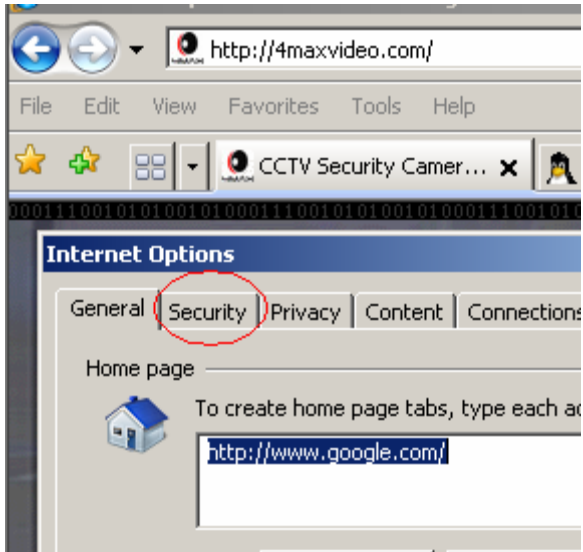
http://4maxvideo.com/

File Edit View Favorites Tools Help

CCTV Security Camer...

0001110010101001010001110010101001010001110010

Internet Options

General Security Privacy Content Connections

Home page

To create home page tabs, type each a

http://www.google.com/